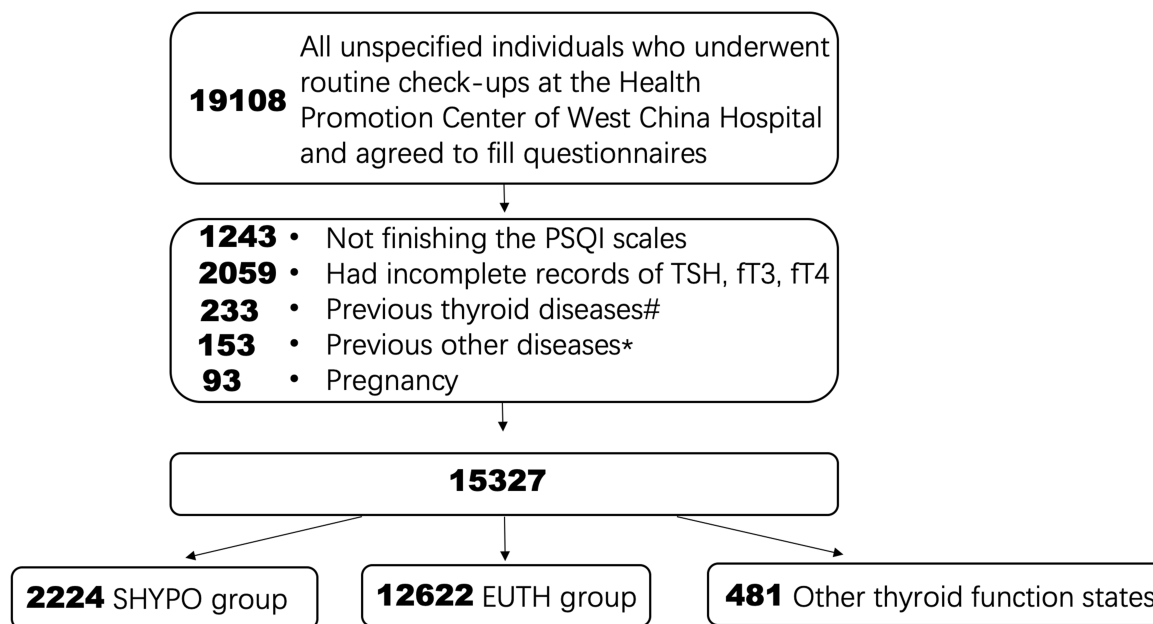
19108 All unspecified individuals who underwent routine check-ups at the Health Promotion Center of West China Hospital and agreed to fill questionnaires

1243 • Not finishing the PSQI scales
2059 • Had incomplete records of TSH, fT3, fT4
233 • Previous thyroid diseases#
153 • Previous other diseases*
93 • Pregnancy

15327

2224 SHYPO group

12622 EUTH group

481 Other thyroid function states